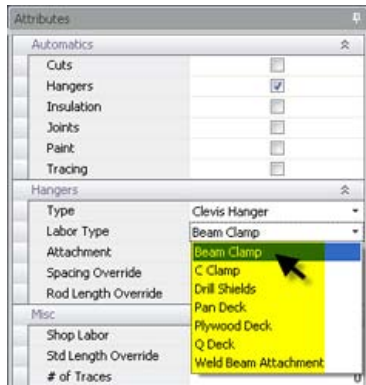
Attributes

Automatics

Cuts

Hangers

Insulation

Joints

Paint

Tracing

Hangers

Type | Clevis Hanger

Labor Type | Beam Clamp

Attachment

Spacing Override

Rod Length Override

Beam Clamp
C Clamp
Drill Shields
Pan Deck
Plywood Deck
Q Deck
Weld Beam Attachment

Misc

Shop Labor

Std Length Override

# of Traces | 0